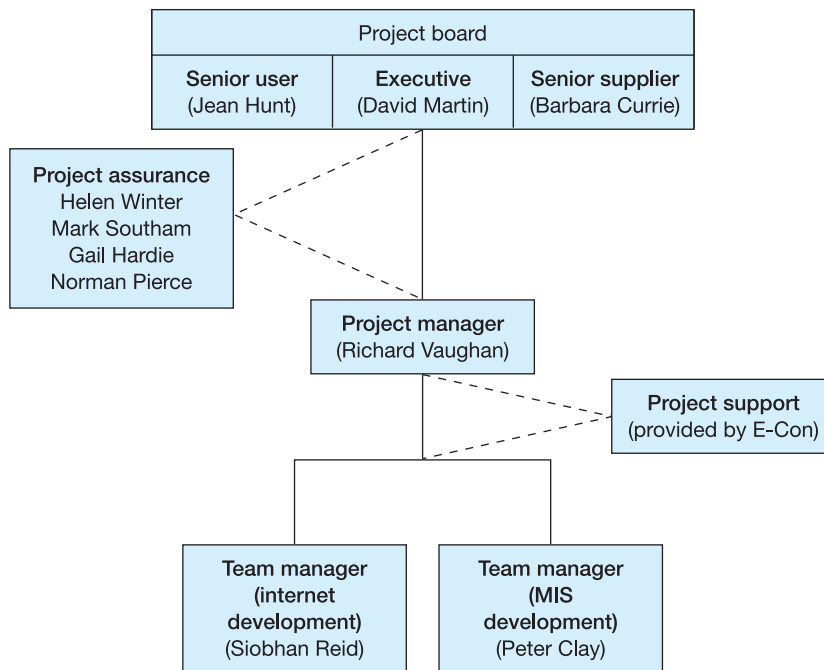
Project board

Senior user
(Jean Hunt)

Executive
(David Martin)

Senior supplier
(Barbara Currie)

Project assurance
Helen Winter
Mark Southam
Gail Hardie
Norman Pierce

Project manager
(Richard Vaughan)

Project support
(provided by E-Con)

Team manager
(internet
development)
(Siobhan Reid)

Team manager
(MIS
development)
(Peter Clay)